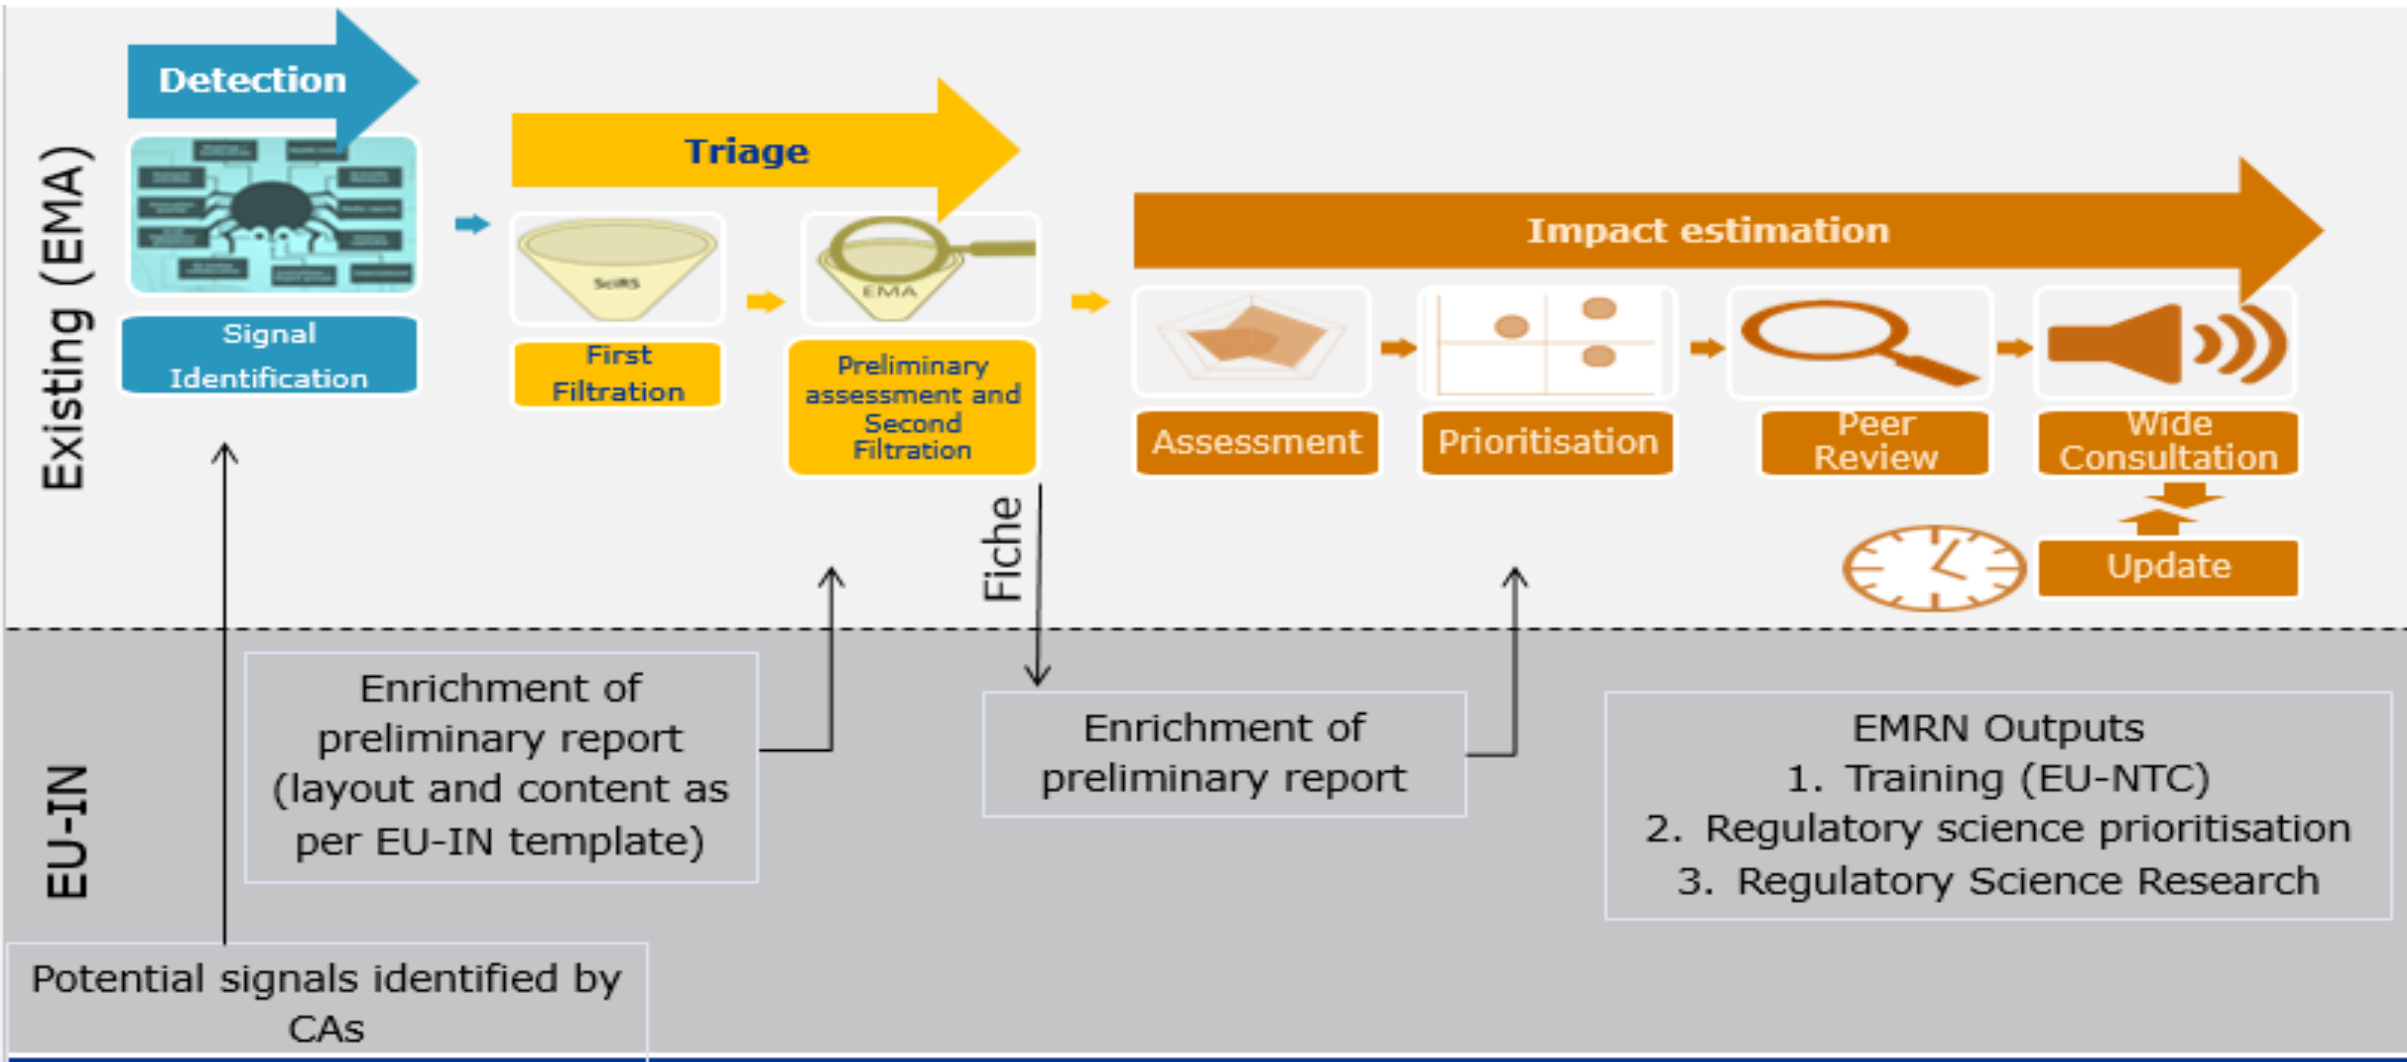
Existing (EMA)

Detection

Signal Identification

Triage

SciRS

First Filtration

EMA

Preliminary assessment and Second Filtration

Impact estimation

Assessment

Prioritisation

Peer Review

Wide Consultation

Update

Fiche

EU-IN

Enrichment of preliminary report (layout and content as per EU-IN template)

Enrichment of preliminary report

EMRN Outputs
1. Training (EU-NTC)
2. Regulatory science prioritisation
3. Regulatory Science Research

Potential signals identified by CAs